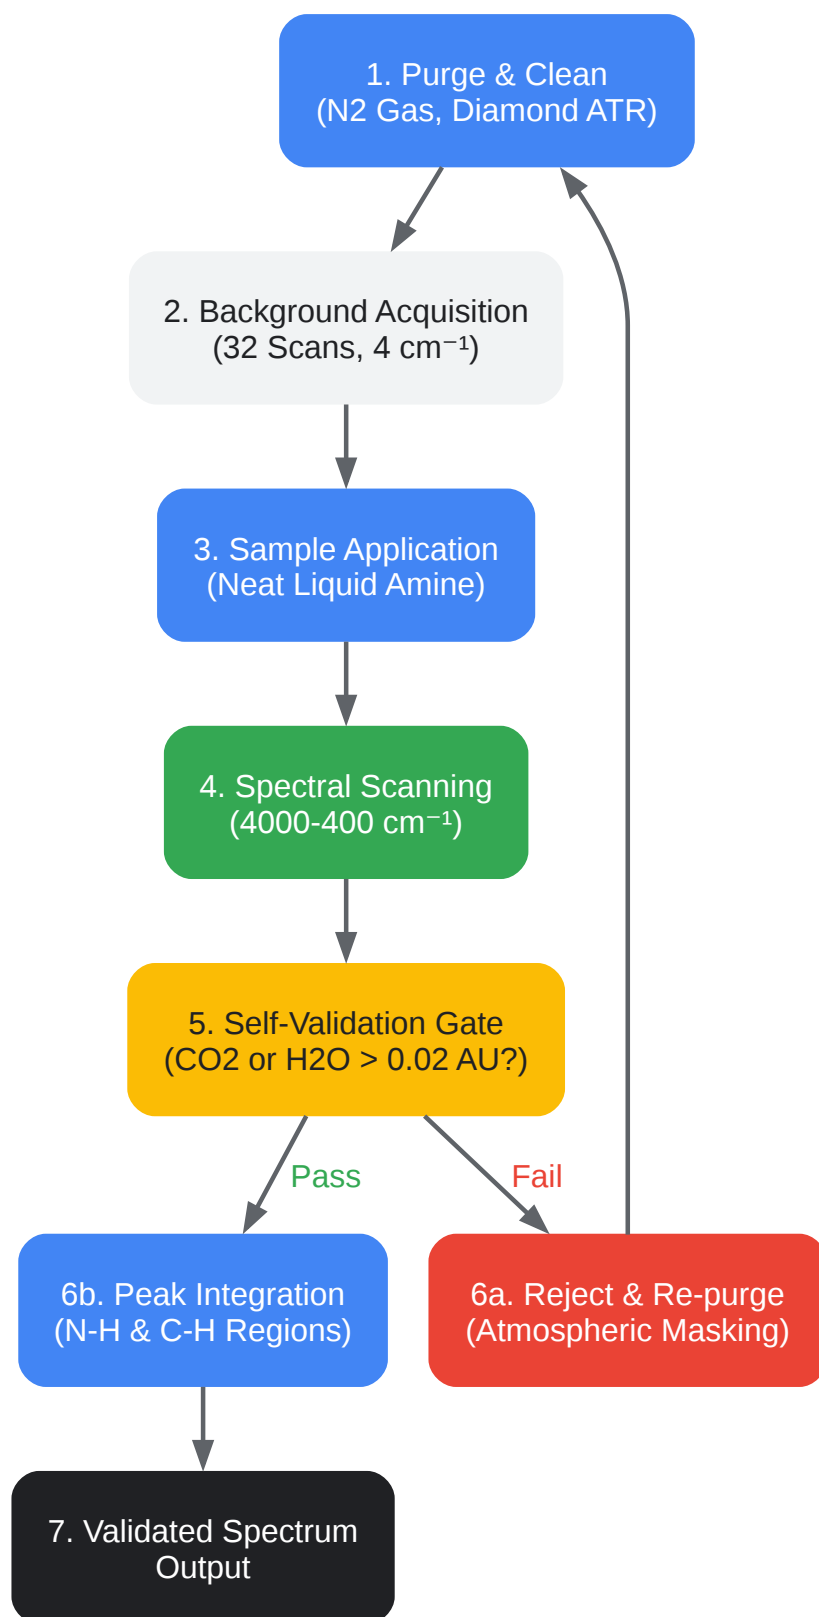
1. Purge & Clean
(N2 Gas, Diamond ATR)

2. Background Acquisition
(32 Scans, 4 cm⁻¹)

3. Sample Application
(Neat Liquid Amine)

4. Spectral Scanning
(4000-400 cm⁻¹)

5. Self-Validation Gate
(CO2 or H2O > 0.02 AU?)

Pass

Fail

6b. Peak Integration
(N-H & C-H Regions)

6a. Reject & Re-purge
(Atmospheric Masking)

7. Validated Spectrum
Output